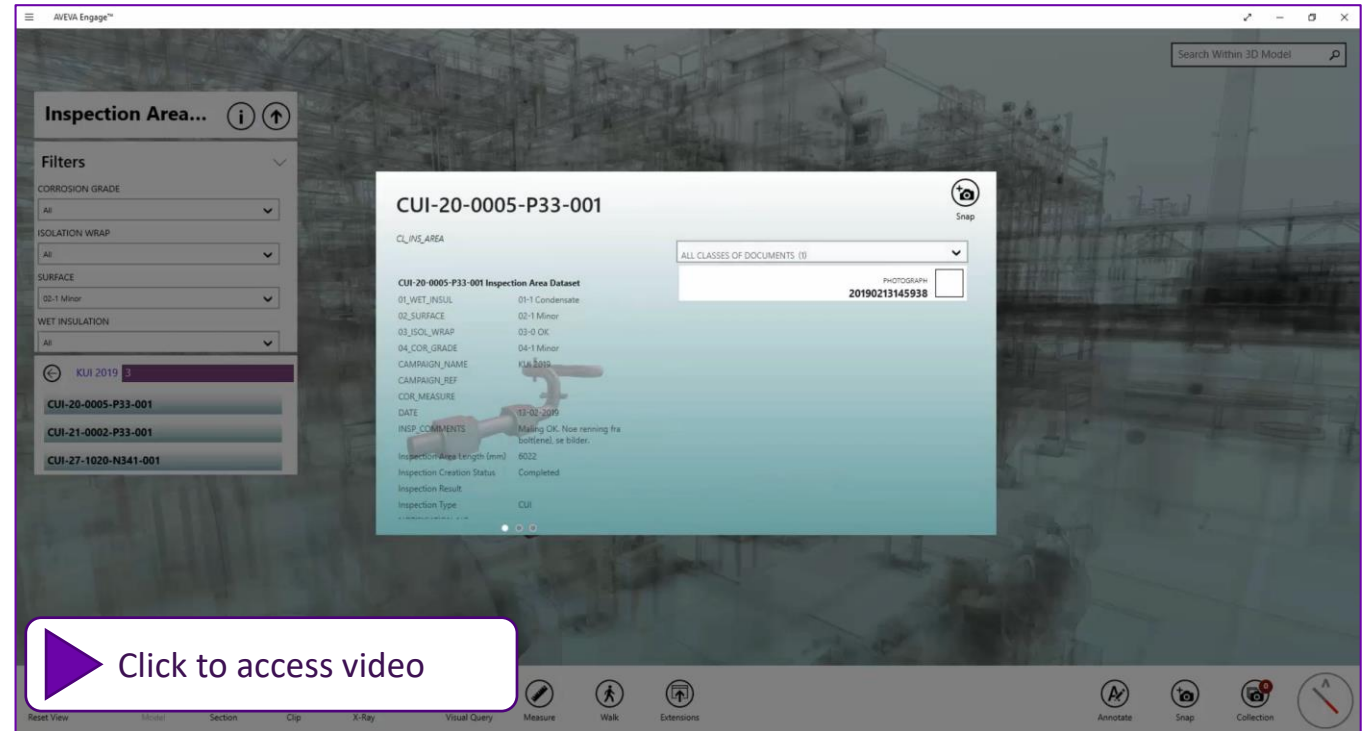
AVEVA Engage™

Search Within 3D Model

Inspection Area...

Filters

CORROSION GRADE

All

ISOLATION WRAP

All

SURFACE

02-1 Minor

WET INSULATION

All

KUI 2019 3

CUI-20-0005-P33-001

CUI-21-0002-P33-001

CUI-27-1020-N341-001

CUI-20-0005-P33-001

Snap

CL_INS_AREA

ALL CLASSES OF DOCUMENTS (1)

PHOTOGRAPH
20190213145938

CUI-20-0005-P33-001 Inspection Area Dataset

| | |
|---|---|
| 01_WET_INSUL | 01-1 Condensate |
| 02_SURFACE | 02-1 Minor |
| 03_ISOL_WRAP | 03-0 OK |
| 04_COR_GRADE | 04-1 Minor |
| CAMPAIGN_NAME | KUI 2019 |
| CAMPAIGN_REF | |
| COR_MEASURE | |
| DATE | 13-02-2019 |
| INSP_COMMENTS | Maling OK. Noe renning fra bolt(ene), se bilder. |
| Inspection Area Length (mm) | 6022 |
| Inspection Creation Status | Completed |
| Inspection Result | |
| Inspection Type | CUI |

Click to access video

Reset View Model Section Clip X-Ray Visual Query Measure Walk Extensions Annotate Snap Collection